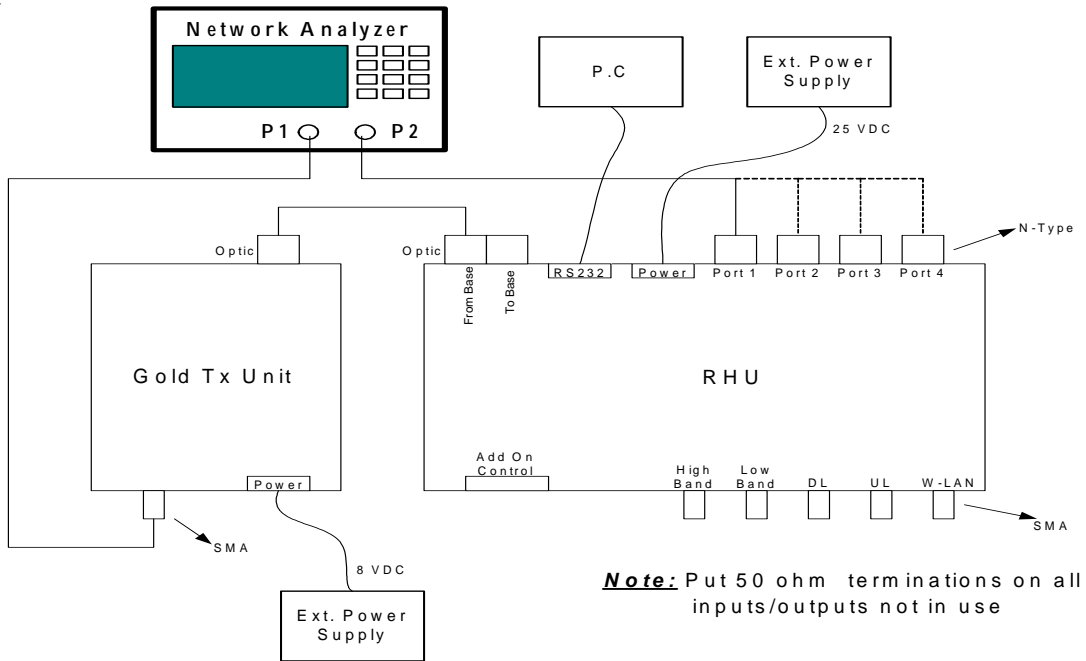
Network Analyzer

P1

P2

P.C

Ext. Power Supply

25 VDC

N-Type

Optic

Optic

From Base

To Base

RS232

Power

Port 1

Port 2

Port 3

Port 4

Gold Tx Unit

RHU

Add On Control

High Band

Low Band

DL

UL

W-LAN

Power

SMA

SMA

8 VDC

Ext. Power Supply

***Note:*** Put 50 ohm terminations on all inputs/outputs not in use